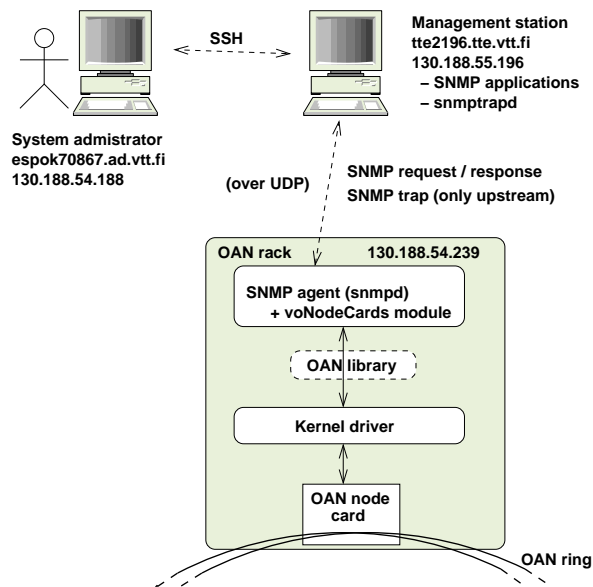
SSH

Management station
tte2196.tte.vtt.fi
130.188.55.196
– SNMP applications
– snmptrapd

System admistrator
espok70867.ad.vtt.fi
130.188.54.188

(over UDP)

SNMP request / response
SNMP trap (only upstream)

OAN rack

130.188.54.239

SNMP agent (snmpd)
+ voNodeCards module

OAN library

Kernel driver

OAN node card

OAN ring